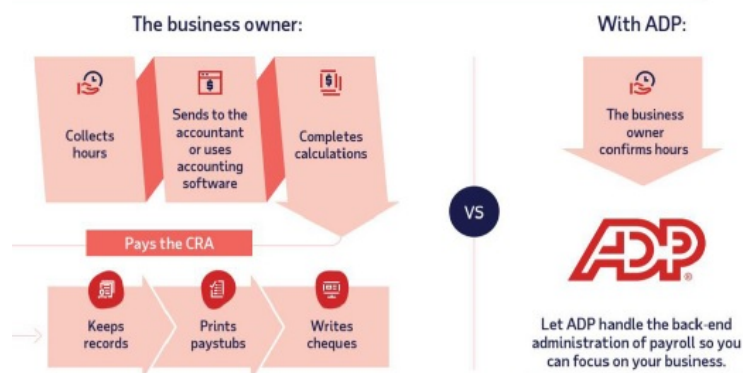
The business owner:

Collects hours

Sends to the accountant or uses accounting software

Completes calculations

Pays the CRA

Keeps records

Prints paystubs

Writes cheques

VS

With ADP:

The business owner confirms hours

ADP®

Let ADP handle the back-end administration of payroll so you can focus on your business.